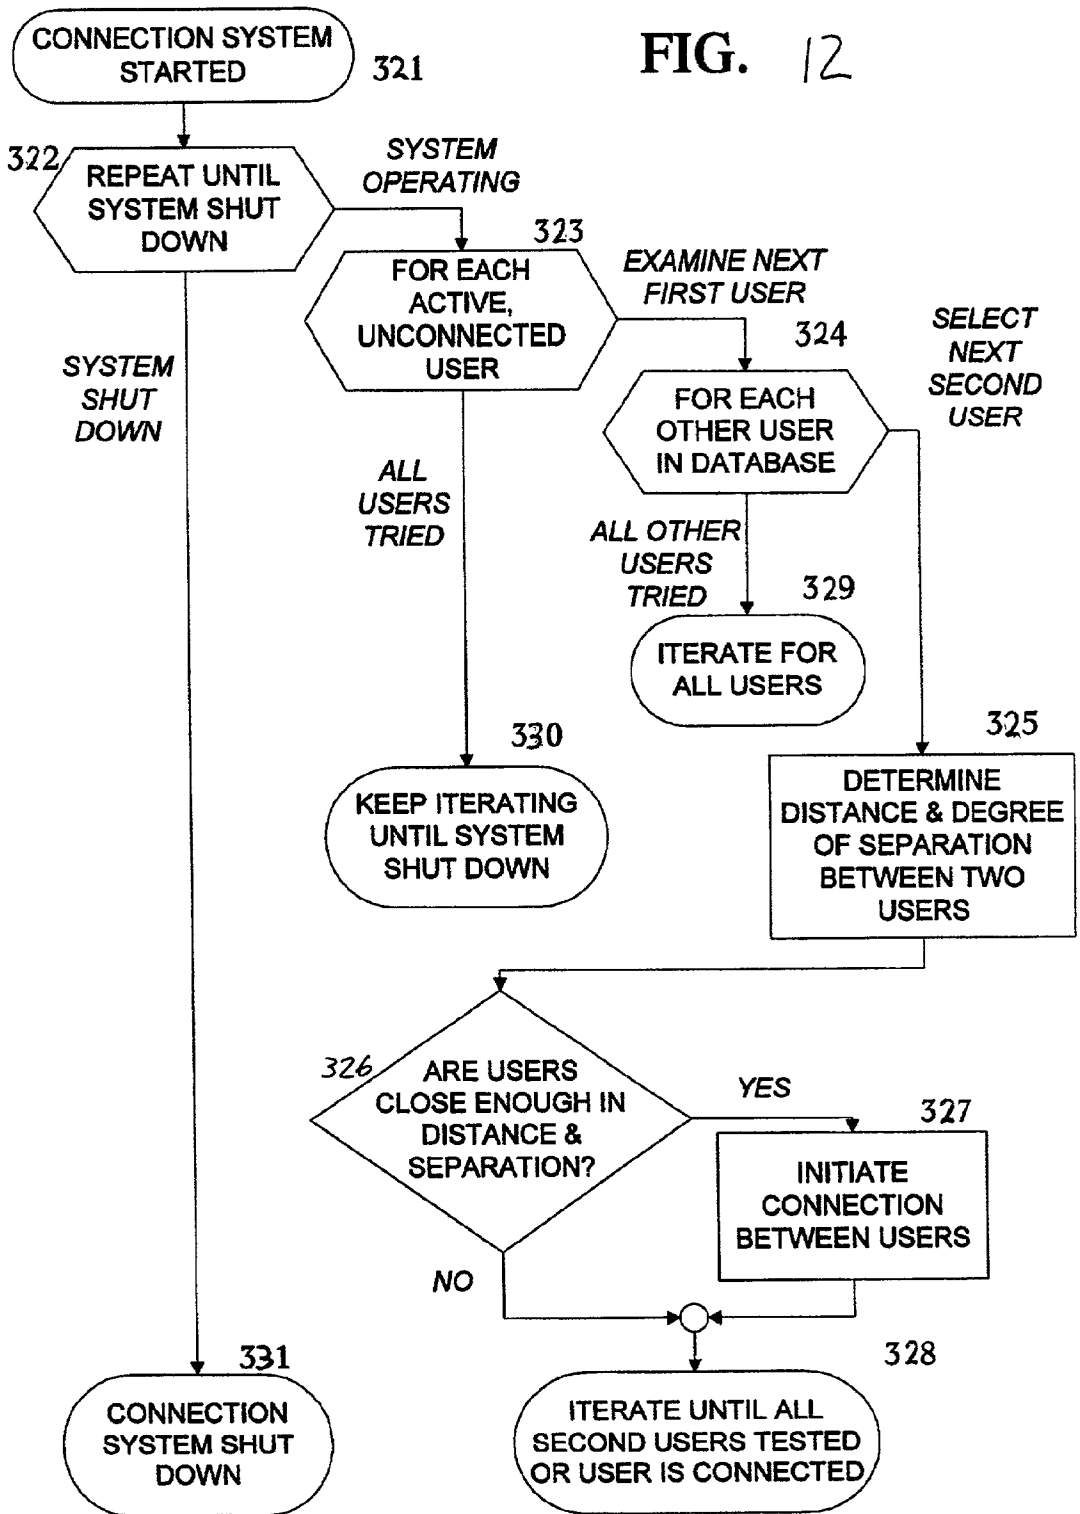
CONNECTION SYSTEM STARTED

321

FIG. 12

322

REPEAT UNTIL SYSTEM SHUT DOWN

SYSTEM OPERATING

323

FOR EACH ACTIVE, UNCONNECTED USER

EXAMINE NEXT FIRST USER

324

SELECT NEXT SECOND USER

FOR EACH OTHER USER IN DATABASE

SYSTEM SHUT DOWN

ALL USERS TRIED

ALL OTHER USERS TRIED

329

ITERATE FOR ALL USERS

325

330

KEEP ITERATING UNTIL SYSTEM SHUT DOWN

DETERMINE DISTANCE & DEGREE OF SEPARATION BETWEEN TWO USERS

326

ARE USERS CLOSE ENOUGH IN DISTANCE & SEPARATION?

YES

327

INITIATE CONNECTION BETWEEN USERS

NO

331

328

CONNECTION SYSTEM SHUT DOWN

ITERATE UNTIL ALL SECOND USERS TESTED OR USER IS CONNECTED